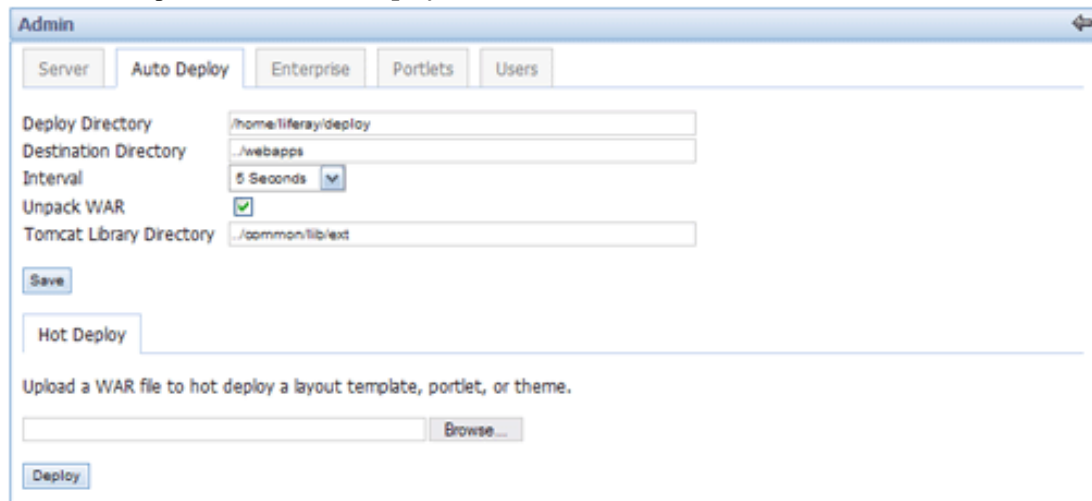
Admin

Server | Auto Deploy | Enterprise | Portlets | Users

Deploy Directory /home/liferay/deploy
Destination Directory ../webapps
Interval 5 Seconds
Unpack WAR
Tomcat Library Directory ../common/lib/ext

Save

Hot Deploy

Upload a WAR file to hot deploy a layout template, portlet, or theme.

Browse...

Deploy